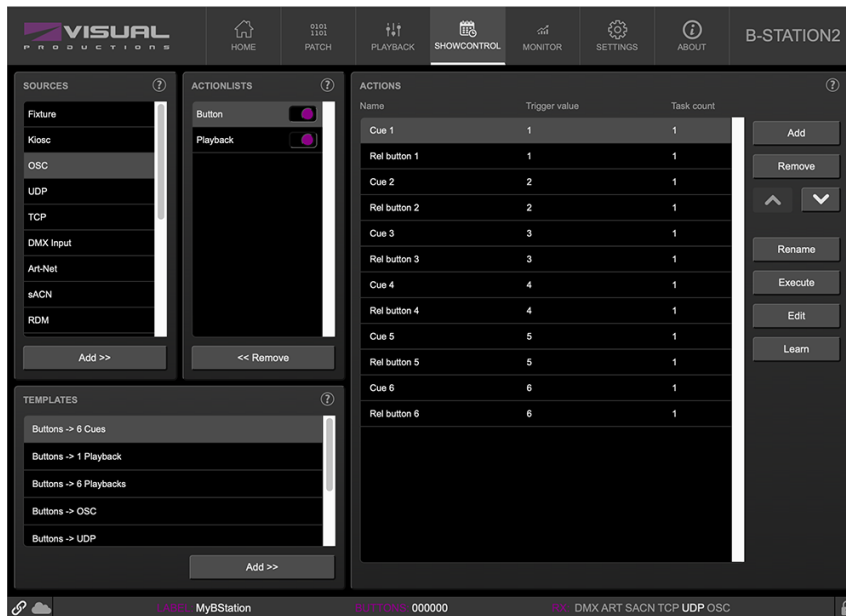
VISUAL PRODUCTIONS

HOME

0101 1101 PATCH

PLAYBACK

SHOWCONTROL

MONITOR

SETTINGS

ABOUT

B-STATION2

SOURCES

Fixture

Kiosc

OSC

UDP

TCP

DMX Input

Art-Net

sACN

RDM

Add >>

ACTIONLISTS

Button

Playback

<< Remove

ACTIONS

| Name | Trigger value | Task count |
|---|---|---|
| Cue 1 | 1 | 1 |
| Rel button 1 | 1 | 1 |
| Cue 2 | 2 | 1 |
| Rel button 2 | 2 | 1 |
| Cue 3 | 3 | 1 |
| Rel button 3 | 3 | 1 |
| Cue 4 | 4 | 1 |
| Rel button 4 | 4 | 1 |
| Cue 5 | 5 | 1 |
| Rel button 5 | 5 | 1 |
| Cue 6 | 6 | 1 |
| Rel button 6 | 6 | 1 |

Add

Remove

Rename

Execute

Edit

Learn

TEMPLATES

Buttons -> 6 Cues

Buttons -> 1 Playback

Buttons -> 6 Playbacks

Buttons -> OSC

Buttons -> UDP

Add >>

LABEL MyBStation BUTTONS 000000 I/O DMX ART SACN TCP UDP OSC